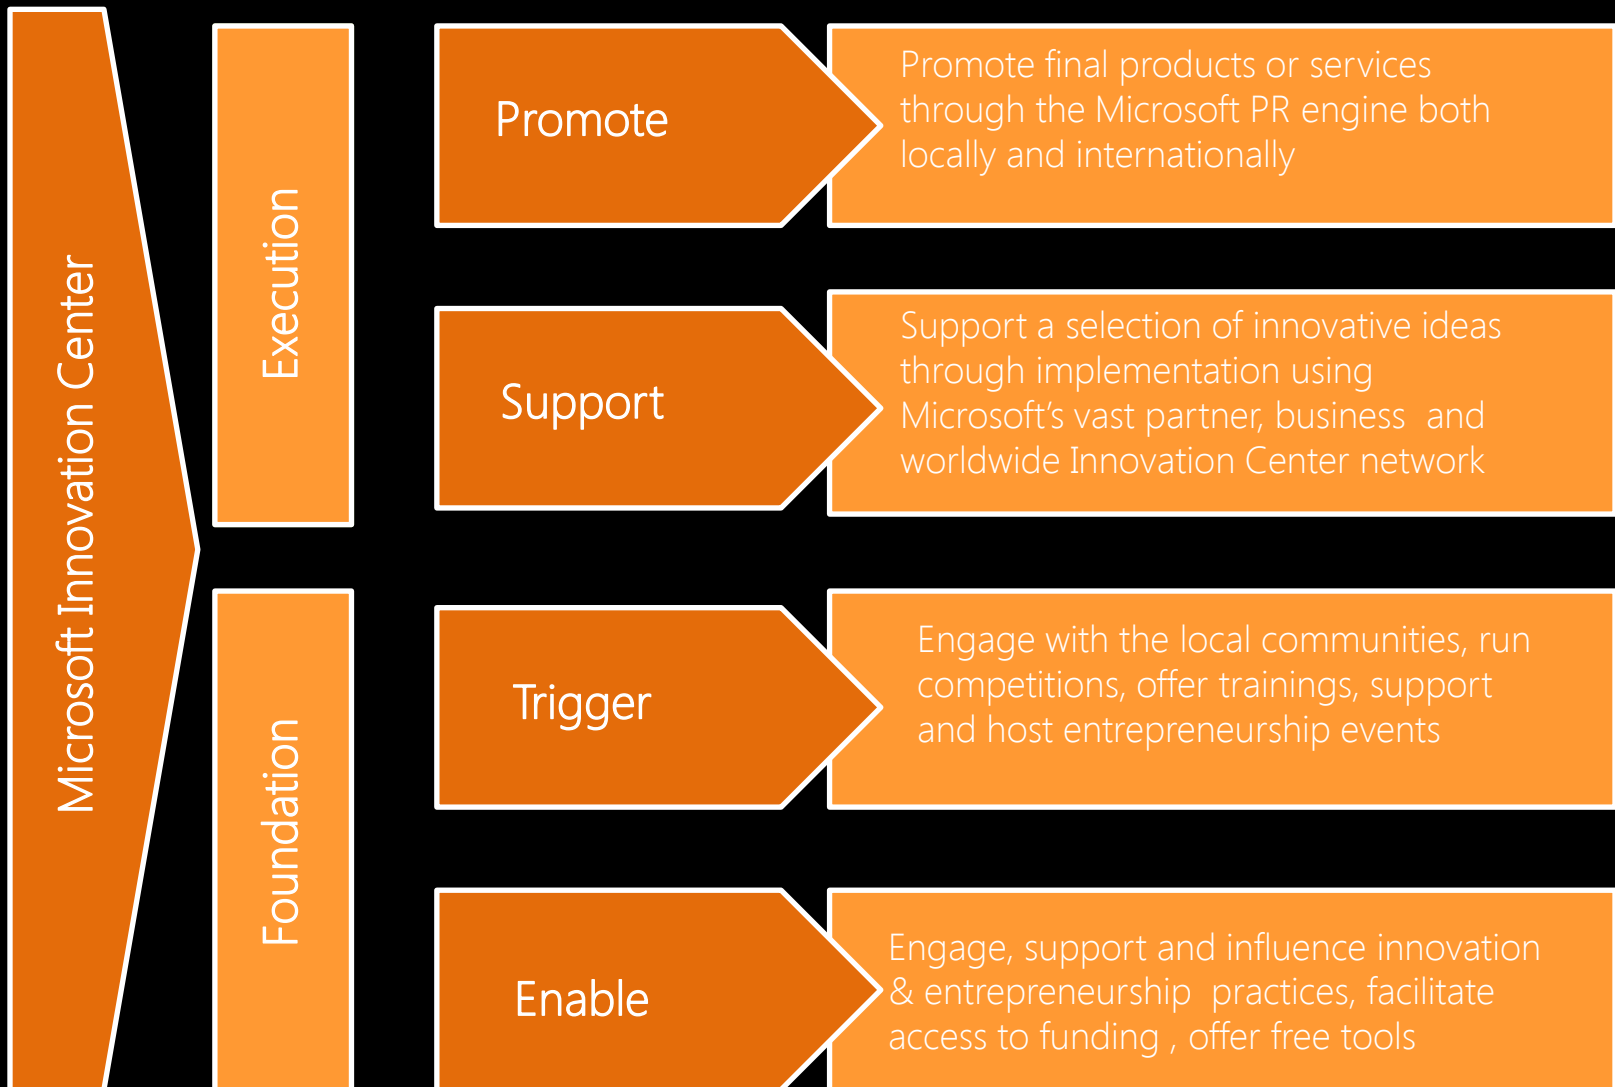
Microsoft Innovation Center

Execution

Foundation

Promote

Promote final products or services through the Microsoft PR engine both locally and internationally

Support

Support a selection of innovative ideas through implementation using Microsoft's vast partner, business and worldwide Innovation Center network

Trigger

Engage with the local communities, run competitions, offer trainings, support and host entrepreneurship events

Enable

Engage, support and influence innovation & entrepreneurship practices, facilitate access to funding , offer free tools